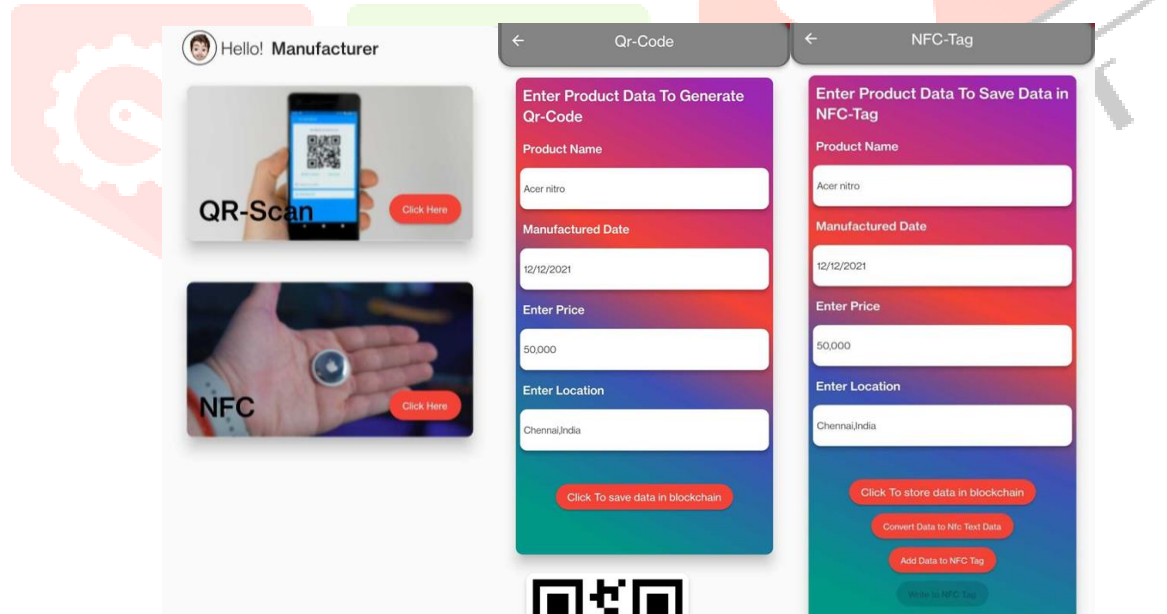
Hello! Manufacturer

QR-Scan

Click Here

NFC

Click Here

Qr-Code

Enter Product Data To Generate Qr-Code

Product Name

Acer nitro

Manufactured Date

12/12/2021

Enter Price

50,000

Enter Location

Chennai,India

Click To save data in blockchain

NFC-Tag

Enter Product Data To Save Data in NFC-Tag

Product Name

Acer nitro

Manufactured Date

12/12/2021

Enter Price

50,000

Enter Location

Chennai,India

Click To store data in blockchain

Convert Data to Nfc Text Data

Add Data to NFC Tag

Write to NFC Tag